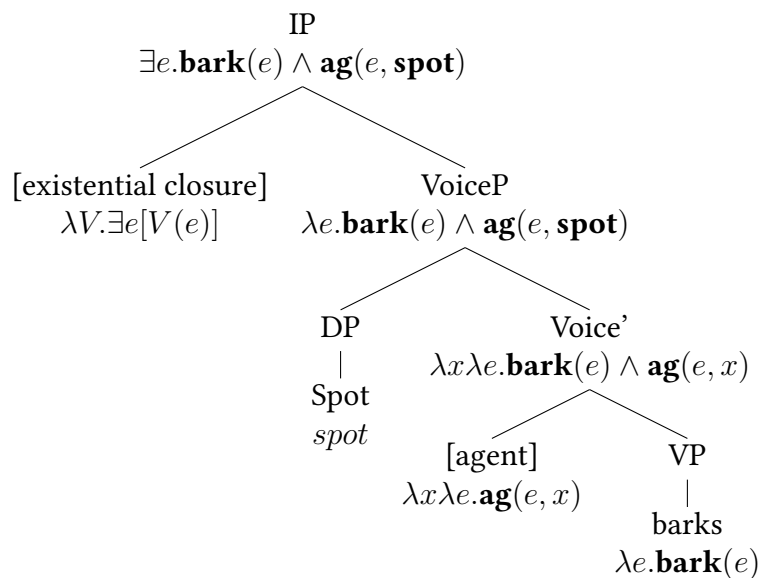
IP
$\exists e.\textbf{bark}(e) \wedge \textbf{ag}(e, \textbf{spot})$

[existential closure]
$\lambda V.\exists e[V(e)]$

VoiceP
$\lambda e.\textbf{bark}(e) \wedge \textbf{ag}(e, \textbf{spot})$

DP
Spot
$spot$

Voice'
$\lambda x \lambda e.\textbf{bark}(e) \wedge \textbf{ag}(e, x)$

[agent]
$\lambda x \lambda e.\textbf{ag}(e, x)$

VP
barks
$\lambda e.\textbf{bark}(e)$